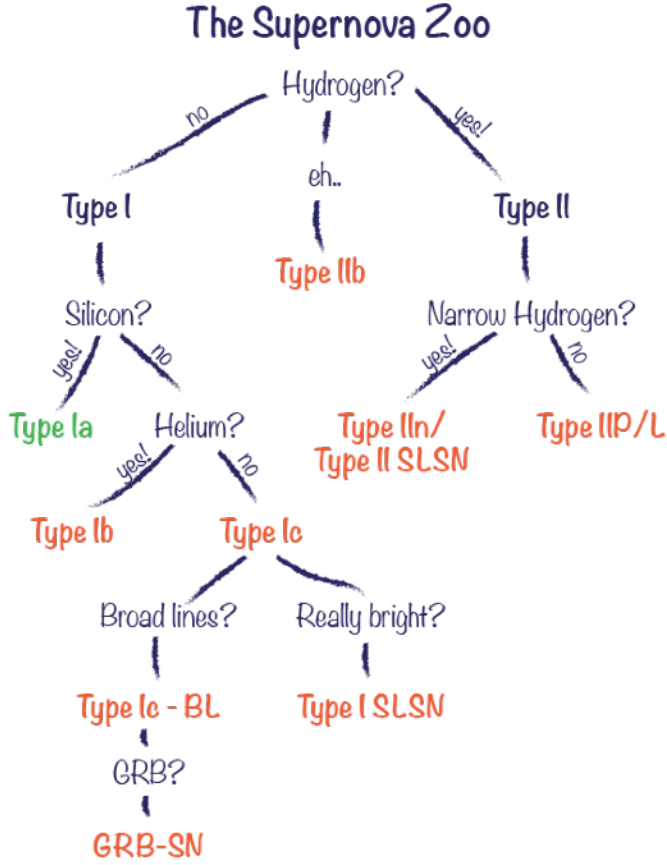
The Supernova Zoo

Hydrogen?

no

eh..

yes!

Type I

Type IIb

Type II

Silicon?

Narrow Hydrogen?

yes!

no

yes!

no

Type Ia

Helium?

Type IIn/ Type II SLSN

Type IIP/L

yes!

no

Type Ib

Type Ic

Broad lines?

Really bright?

Type Ic - BL

Type I SLSN

GRB?

GRB-SN